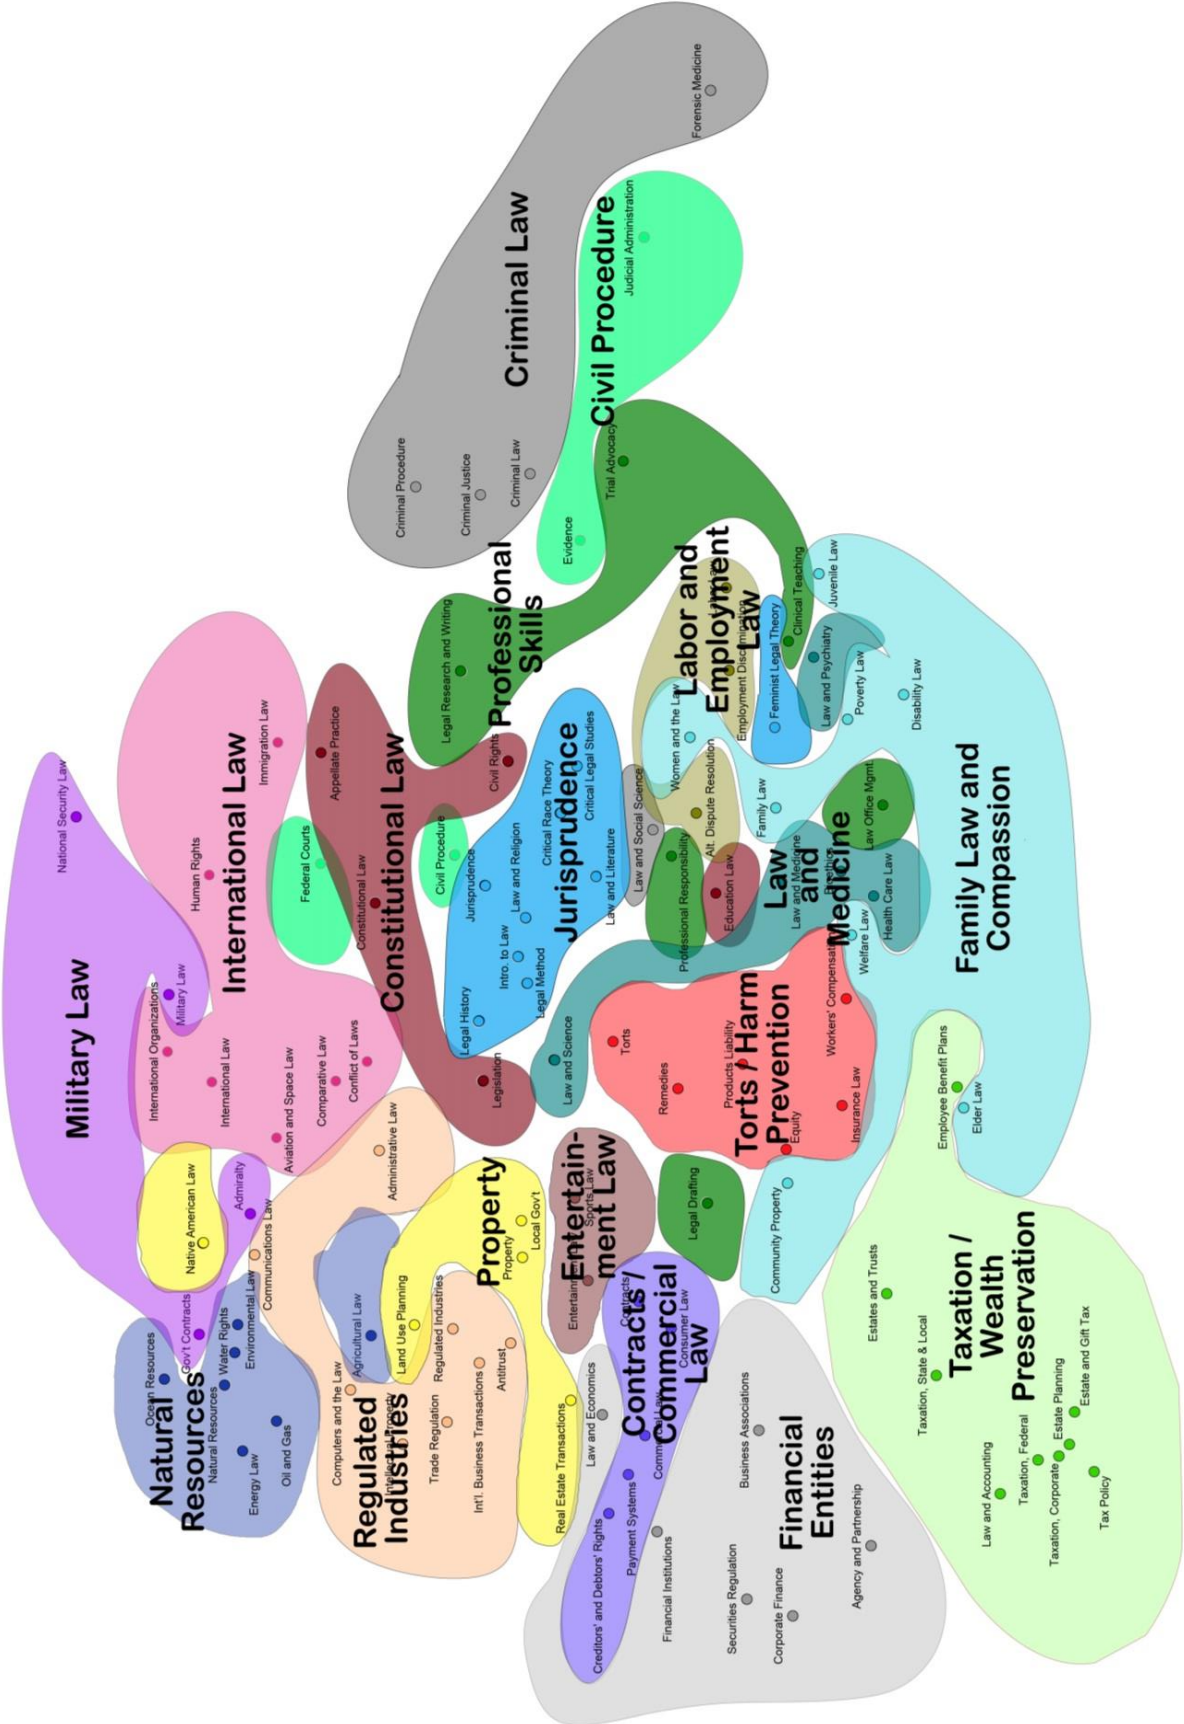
Criminal Law
Forensic Medicine
Criminal Procedure
Criminal Justice
Criminal Law
Civil Procedure
Judicial Administration
Trial Advocacy
Evidence
Professional Skills
Legal Research and Writing
Labor and Employment Law
Employment Discrimination
Clinical Teaching
Juvenile Law
Feminist Legal Theory
Law and Psychiatry
Poverty Law
Disability Law
Military Law
National Security Law
International Law
Immigration Law
Human Rights
Appellate Practice
Constitutional Law
Civil Rights
Jurisprudence
Critical Legal Studies
Critical Race Theory
Law and Religion
Federal Courts
Civil Procedure
Jurisprudence
Law and Social Science
Women and the Law
Alt. Dispute Resolution
Family Law
Law Office Mgmt.
Family Law and Compassion
Law and Literature
Professional Responsibility
Education Law
Law and Medicine
Law and Medicine
Bioethics
Health Care Law
Welfare Law
Intro. to Law
Legal Method
Legal History
International Organizations
Military Law
International Law
Aviation and Space Law
Comparative Law
Conflict of Laws
Legislation
Law and Science
Torts
Remedies
Products Liability
Workers' Compensation
Torts / Harm Prevention
Insurance Law
Equity
Employee Benefit Plans
Elder Law
Administrative Law
Native American Law
Admiralty
Communications Law
Property
Local Gov't
Property
Entertainment Law
Sports Law
Entertainment
Legal Drafting
Community Property
Environmental Law
Water Rights
Gov't Contracts
Ocean Resources
Natural Resources
Natural Resources
Energy Law
Oil and Gas
Agricultural Law
Computers and the Law
Intellectual Property
Land Use Planning
Regulated Industries
Antitrust
Regulated Industries
Trade Regulation
Int'l. Business Transactions
Real Estate Transactions
Contracts / Commercial Law
Contracts
Consumer Law
Commercial Law
Law and Economics
Payment Systems
Creditors' and Debtors' Rights
Financial Institutions
Business Associations
Financial Entities
Securities Regulation
Corporate Finance
Agency and Partnership
Estates and Trusts
Taxation / Wealth Preservation
Taxation, State & Local
Estate and Gift Tax
Estate Planning
Law and Accounting
Taxation, Federal
Taxation, Corporate
Tax Policy